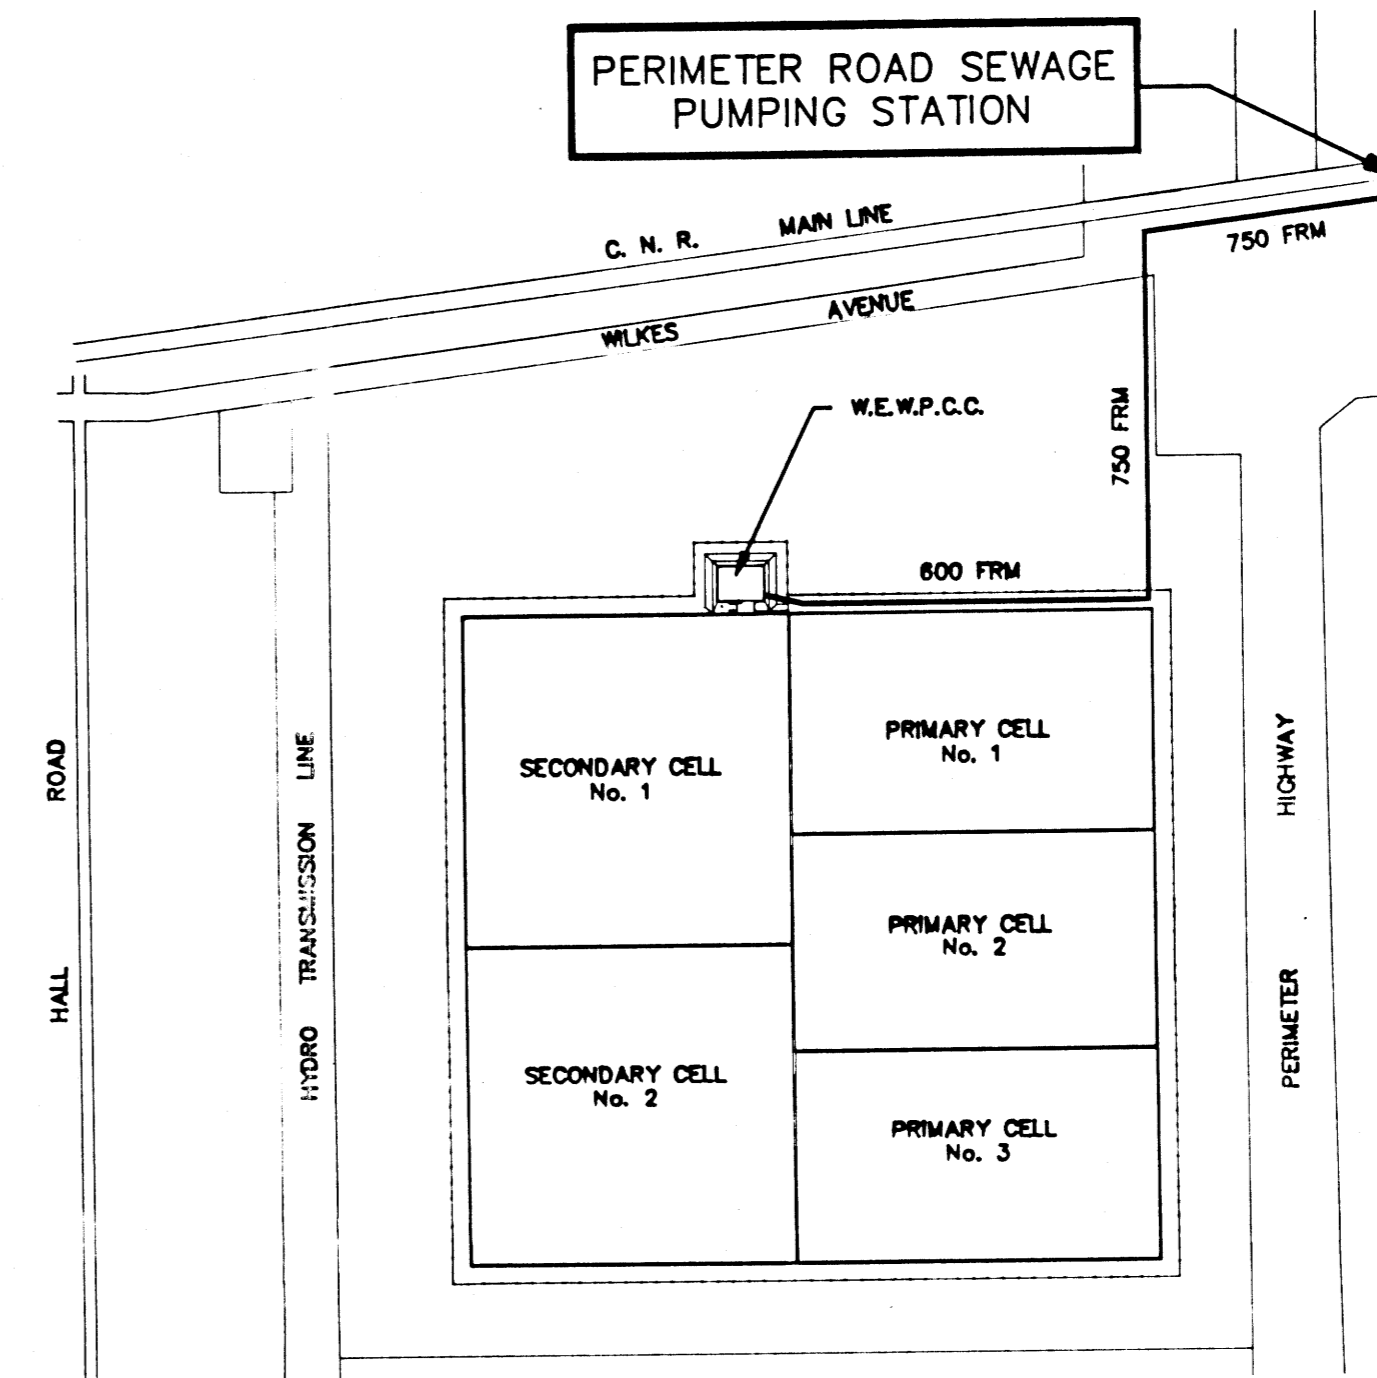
PERIMETER ROAD SEWAGE PUMPING STATION

C. N. R. MAIN LINE

750 FRM

WILKES AVENUE

W.E.W.P.C.C.

750 FRM

600 FRM

PRIMARY CELL No. 1

SECONDARY CELL No. 1

PRIMARY CELL No. 2

SECONDARY CELL No. 2

PRIMARY CELL No. 3

HALL ROAD

HYDRO TRANSMISSION LINE

PERIMETER HIGHWAY